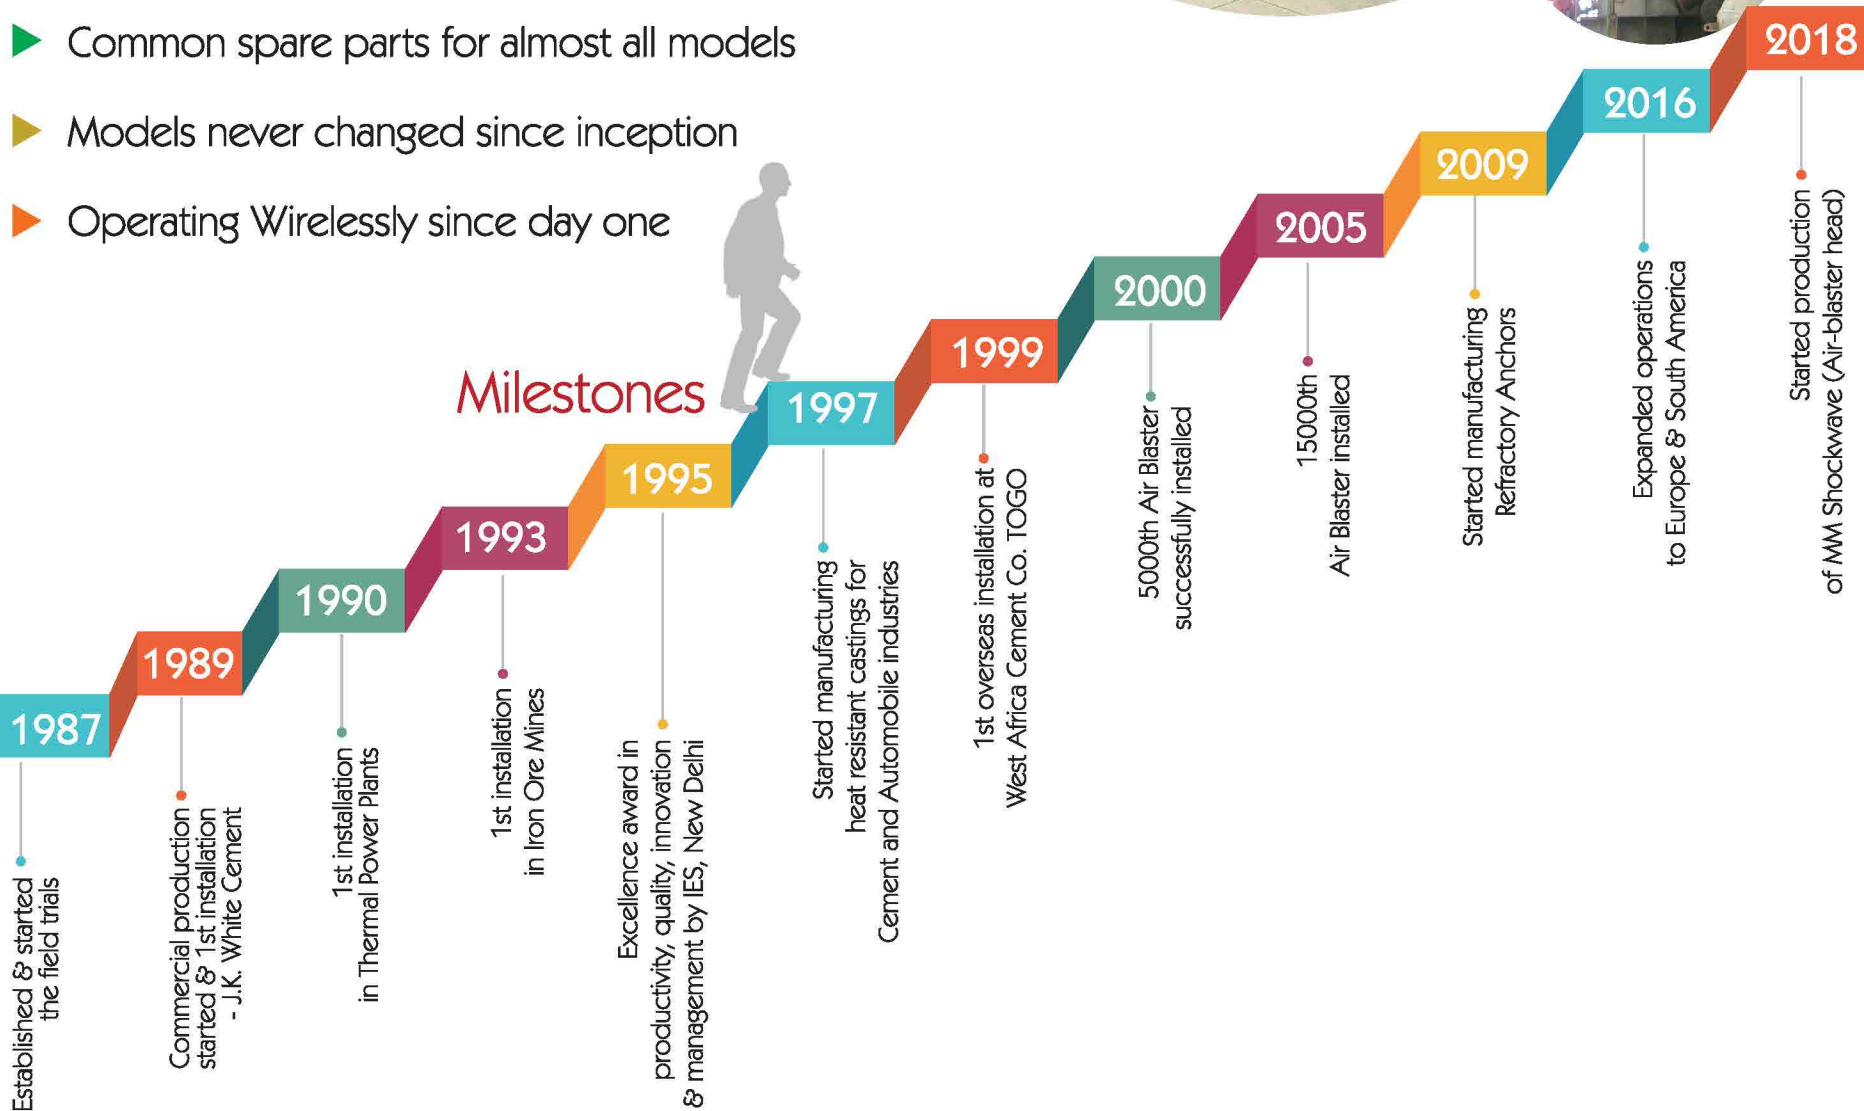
Common spare parts for almost all models

Models never changed since inception

Operating Wirelessly since day one

Milestones

1987
Established & started the field trials

1989
Commercial production started & 1st installation - J.K. White Cement

1990
1st installation in Thermal Power Plants

1993
1st installation in Iron Ore Mines

1995
Excellence award in productivity, quality, innovation & management by IES, New Delhi

1997
Started manufacturing heat resistant castings for Cement and Automobile industries

1999
1st overseas installation at West Africa Cement Co. TOGO

2000
5000th Air Blaster successfully installed

2005
15000th Air Blaster installed

2009
Started manufacturing Refractory Anchors

2016
Expanded operations to Europe & South America

2018
Started production of MM Shockwave (Air-blaster head)